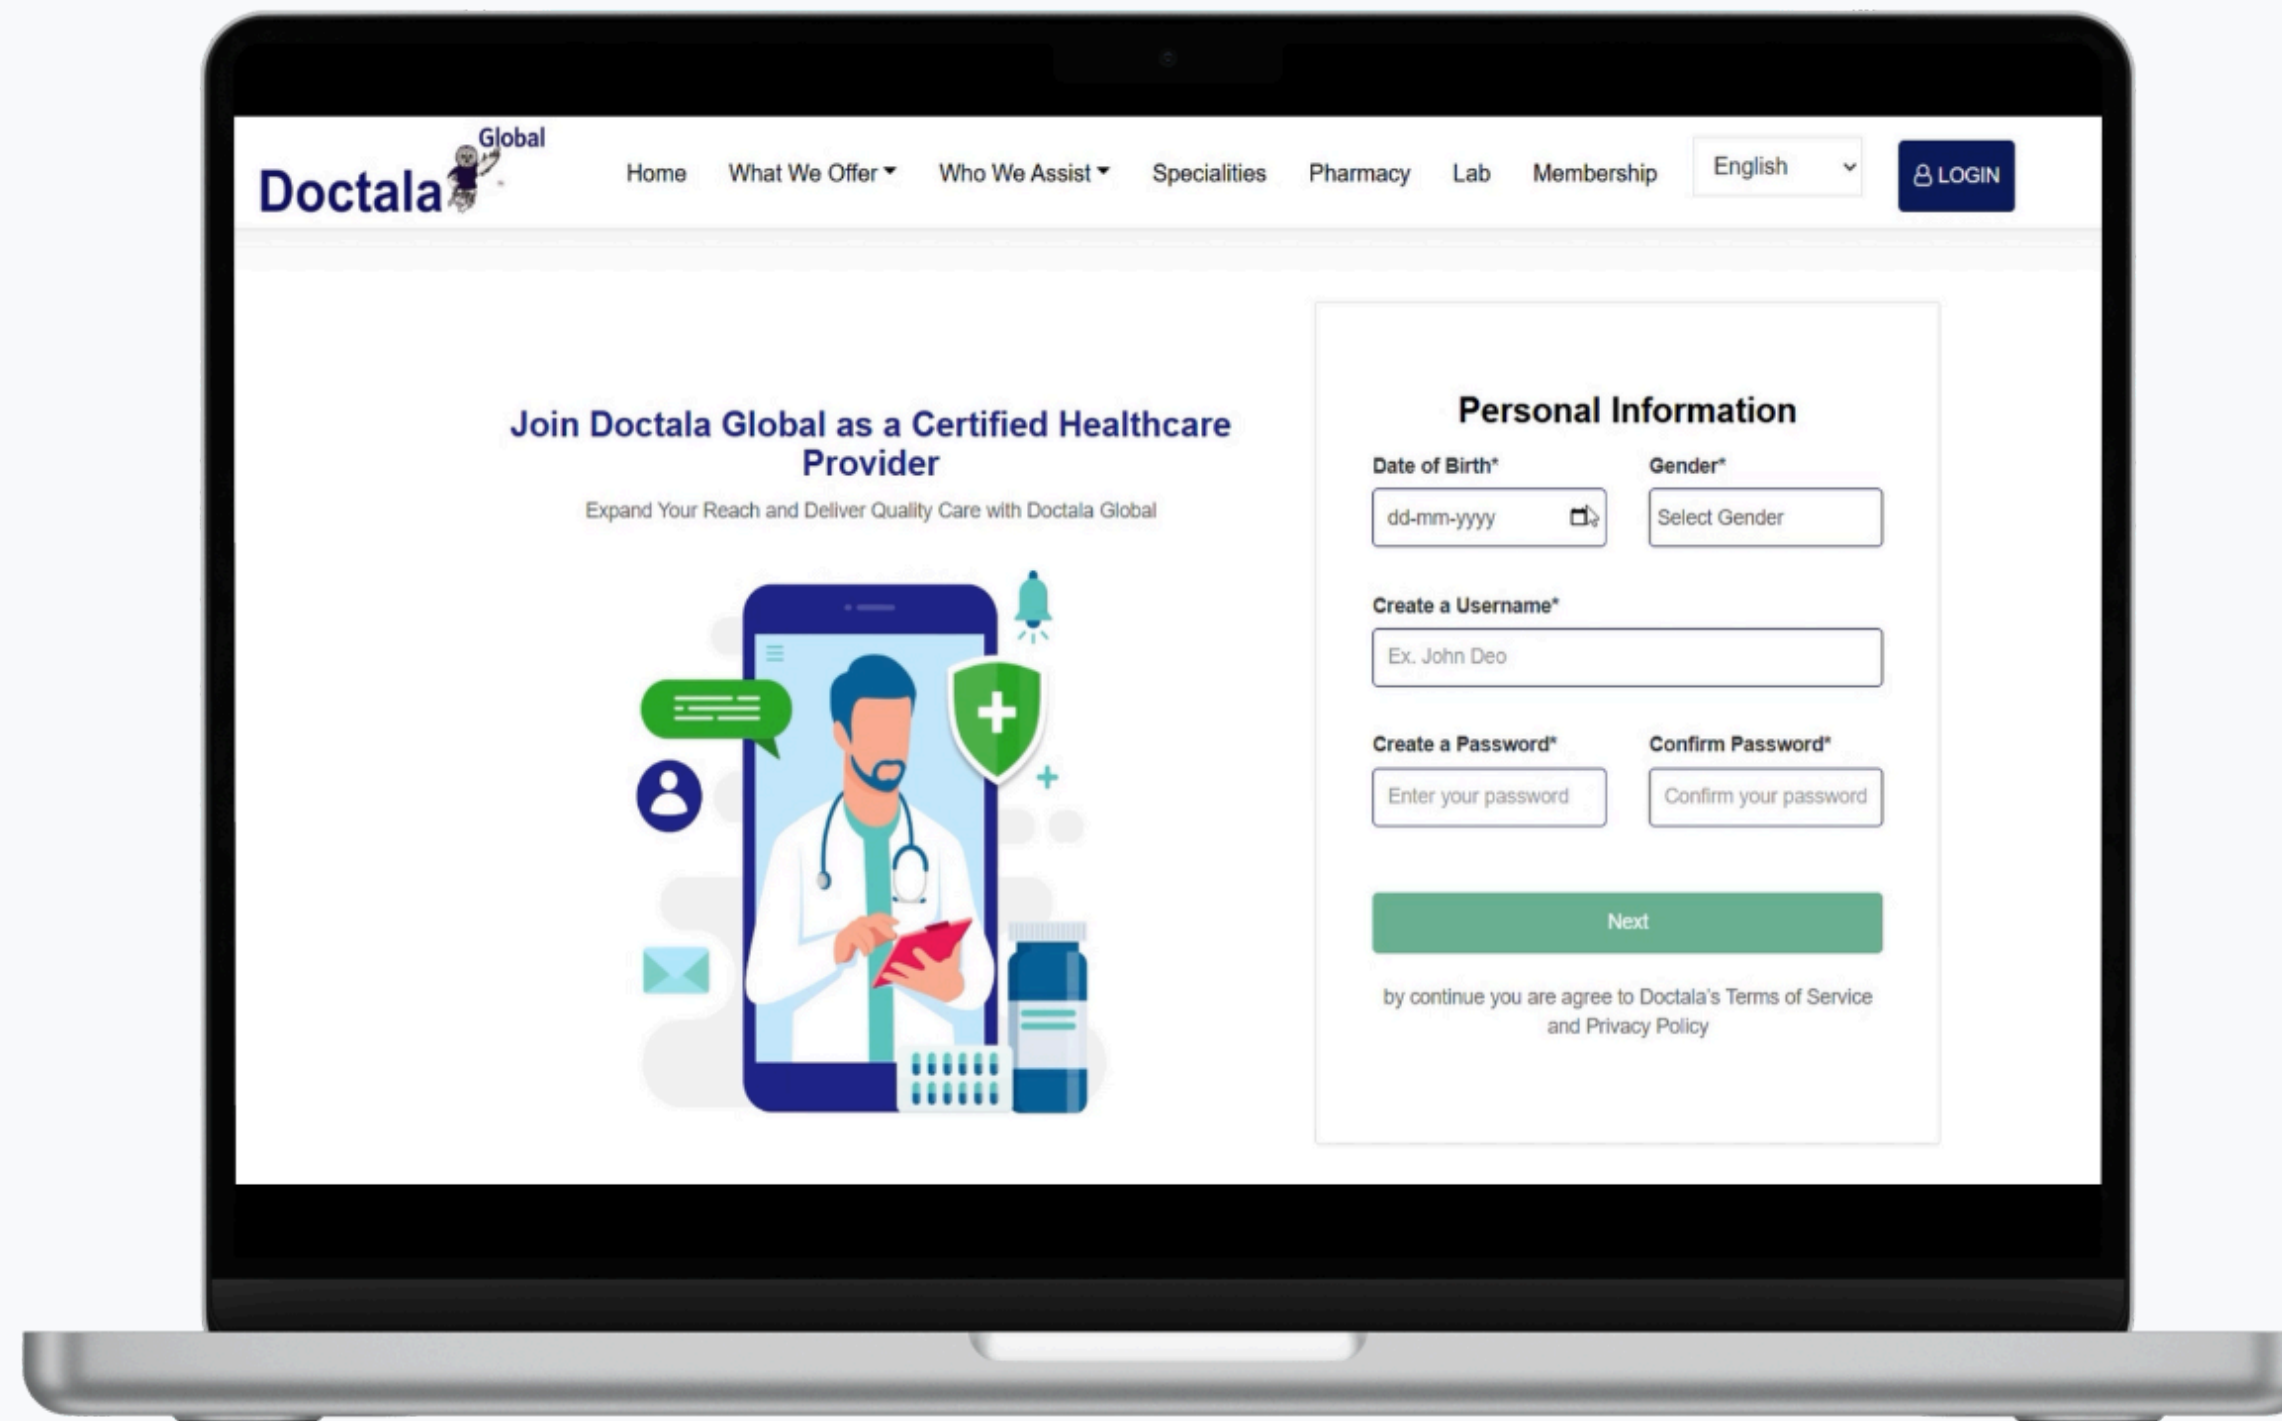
Doctala Global

Home What We Offer Who We Assist Specialities Pharmacy Lab Membership English LOGIN

Join Doctala Global as a Certified Healthcare Provider

Expand Your Reach and Deliver Quality Care with Doctala Global

Personal Information

Date of Birth*
dd-mm-yyyy

Gender*
Select Gender

Create a Username*
Ex. John Deo

Create a Password*
Enter your password

Confirm Password*
Confirm your password

Next

by continue you are agree to Doctala's Terms of Service and Privacy Policy